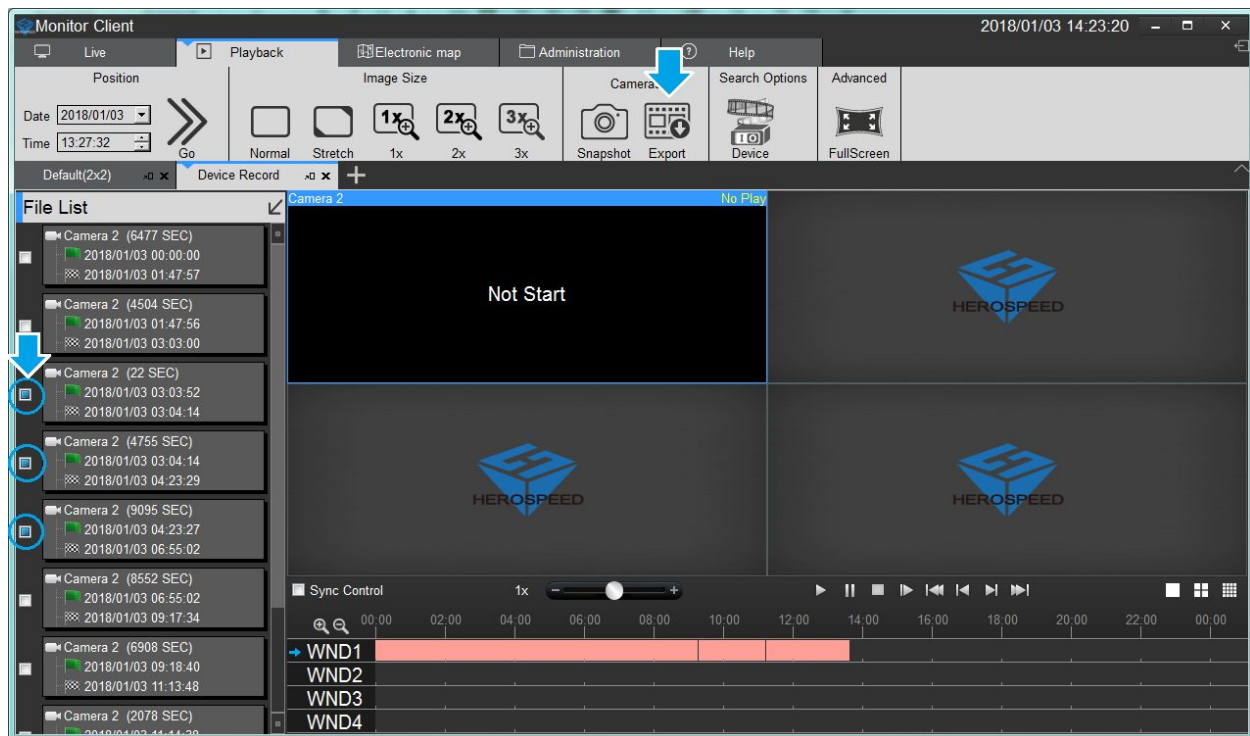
Monitor Client
2018/01/03 14:23:20

Live
Playback
Electronic map
Administration
Help

Position
Date 2018/01/03
Time 13:27:32
Go

Image Size
Normal
Stretch
1x
2x
3x

Camera
Snapshot
Export

Search Options
Device

Advanced
FullScreen

Default(2x2)
Device Record

File List

Camera 2 (6477 SEC)
2018/01/03 00:00:00
2018/01/03 01:47:57

Camera 2 (4504 SEC)
2018/01/03 01:47:56
2018/01/03 03:03:00

Camera 2 (22 SEC)
2018/01/03 03:03:52
2018/01/03 03:04:14

Camera 2 (4755 SEC)
2018/01/03 03:04:14
2018/01/03 04:23:29

Camera 2 (9095 SEC)
2018/01/03 04:23:27
2018/01/03 06:55:02

Camera 2 (8552 SEC)
2018/01/03 06:55:02
2018/01/03 09:17:34

Camera 2 (6908 SEC)
2018/01/03 09:18:40
2018/01/03 11:13:48

Camera 2 (2078 SEC)
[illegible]

Camera 2
No Play
Not Start

HEROSPEED
HEROSPEED
HEROSPEED

Sync Control
1x

00:00 02:00 04:00 06:00 08:00 10:00 12:00 14:00 16:00 18:00 20:00 22:00 00:00

WND1
WND2
WND3
WND4